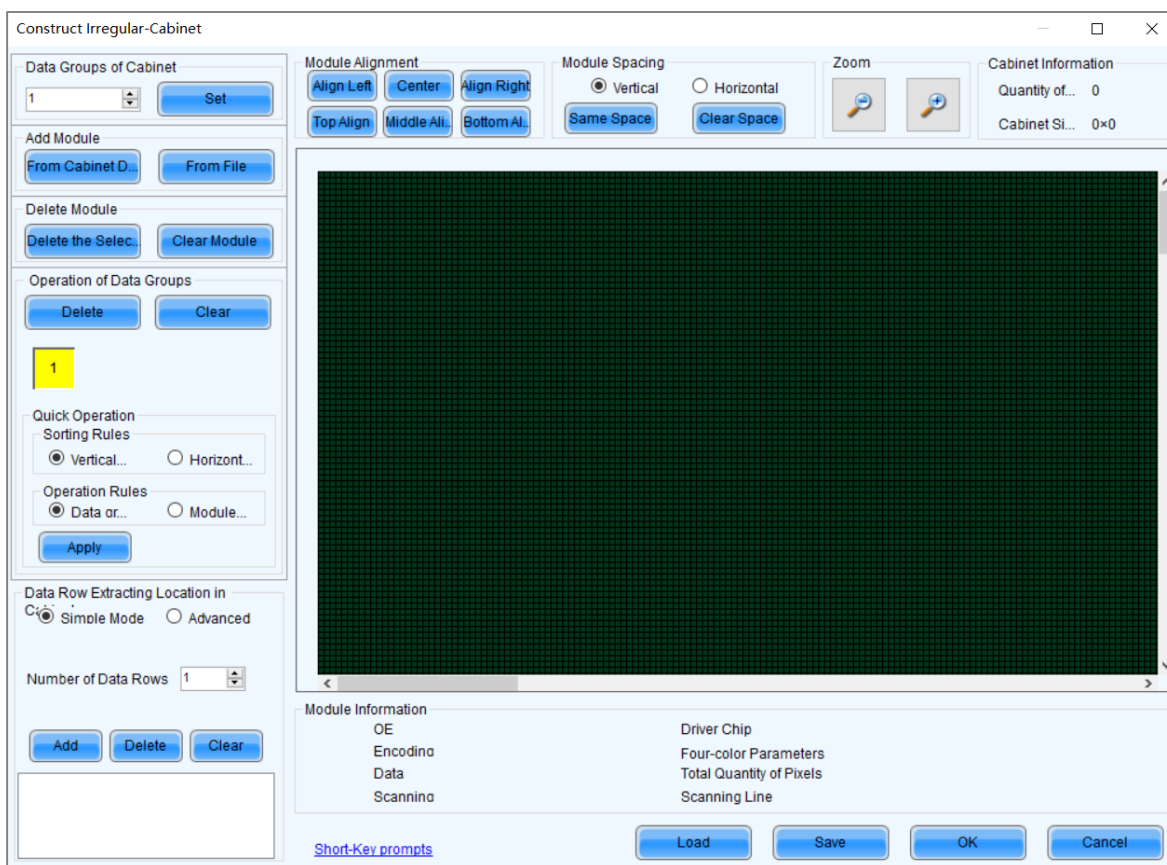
Construct Irregular-Cabinet

Data Groups of Cabinet
1
Set

Add Module
From Cabinet D...
From File

Delete Module
Delete the Selec...
Clear Module

Operation of Data Groups
Delete
Clear
1

Quick Operation
Sorting Rules
Vertical...
Horizont...
Operation Rules
Data or...
Module...
Apply

Data Row Extracting Location in Cabinet
Simple Mode
Advanced

Number of Data Rows 1

Add
Delete
Clear

Module Alignment
Align Left
Center
Align Right
Top Align
Middle Ali...
Bottom Al...

Module Spacing
Vertical
Horizontal
Same Space
Clear Space

Zoom

Cabinet Information
Quantity of... 0
Cabinet Si... 0×0

Module Information
OE
Encoding
Data
Scanning
Driver Chip
Four-color Parameters
Total Quantity of Pixels
Scanning Line

Short-Key prompts
Load
Save
OK
Cancel